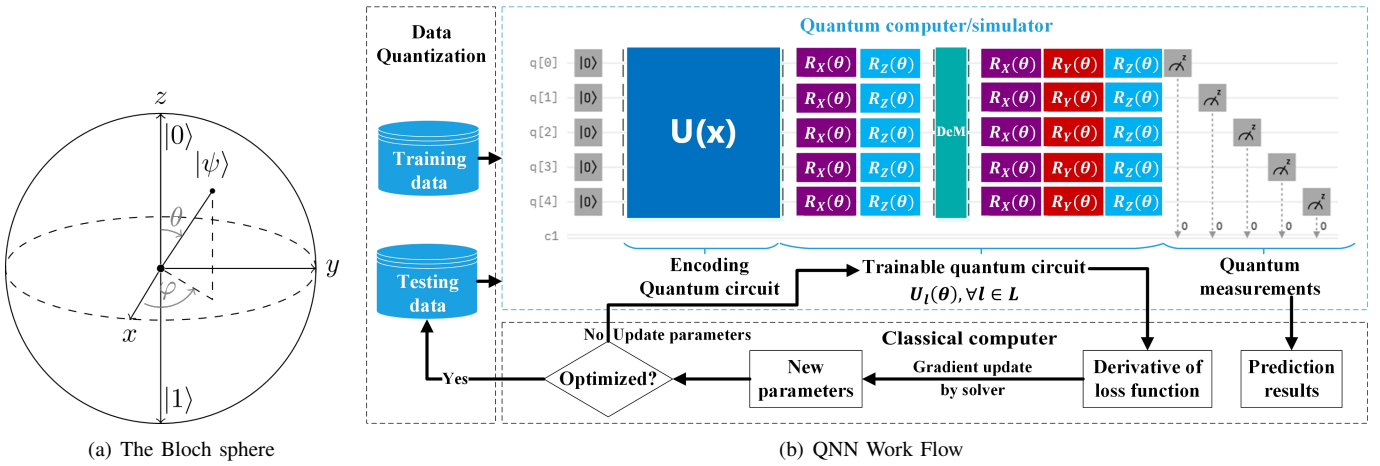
$z$
$|0\rangle$
$|\psi\rangle$
$\theta$
$y$
$\varphi$
$x$
$|1\rangle$

(a) The Bloch sphere

Data Quantization

Training data

Testing data

Quantum computer/simulator

q[0] $|0\rangle$
q[1] $|0\rangle$
q[2] $|0\rangle$
q[3] $|0\rangle$
q[4] $|0\rangle$
c1

U(x)

$R_X(\theta)$ $R_Z(\theta)$
$R_X(\theta)$ $R_Z(\theta)$
$R_X(\theta)$ $R_Z(\theta)$
$R_X(\theta)$ $R_Z(\theta)$
$R_X(\theta)$ $R_Z(\theta)$

DeM

$R_X(\theta)$ $R_Y(\theta)$ $R_Z(\theta)$
$R_X(\theta)$ $R_Y(\theta)$ $R_Z(\theta)$
$R_X(\theta)$ $R_Y(\theta)$ $R_Z(\theta)$
$R_X(\theta)$ $R_Y(\theta)$ $R_Z(\theta)$
$R_X(\theta)$ $R_Y(\theta)$ $R_Z(\theta)$

z z z z z
0 0 0 0 0

Encoding Quantum circuit

Trainable quantum circuit
$U_l(\theta), \forall l \in L$

Quantum measurements

No Update parameters

Classical computer

Yes

Optimized?

New parameters

Gradient update by solver

Derivative of loss function

Prediction results

(b) QNN Work Flow